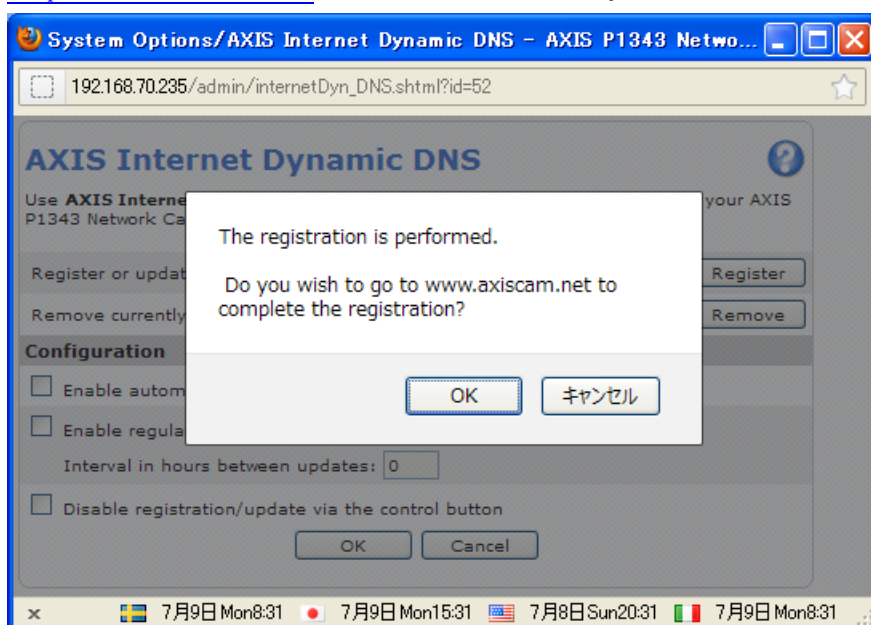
System Options/AXIS Internet Dynamic DNS - AXIS P1343 Netwo...

192.168.70.235/admin/internetDyn_DNS.shtml?id=52

AXIS Internet Dynamic DNS

Use AXIS Interne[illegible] your AXIS P1343 Network Ca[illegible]

Register or updat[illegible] Register

Remove currently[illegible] Remove

Configuration

Enable autom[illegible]

Enable regula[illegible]

Interval in hours between updates: 0

Disable registration/update via the control button

OK Cancel

The registration is performed.

Do you wish to go to www.axiscam.net to complete the registration?

OK キャンセル

x 7月9日Mon8:31 7月9日Mon15:31 7月8日Sun20:31 7月9日Mon8:31